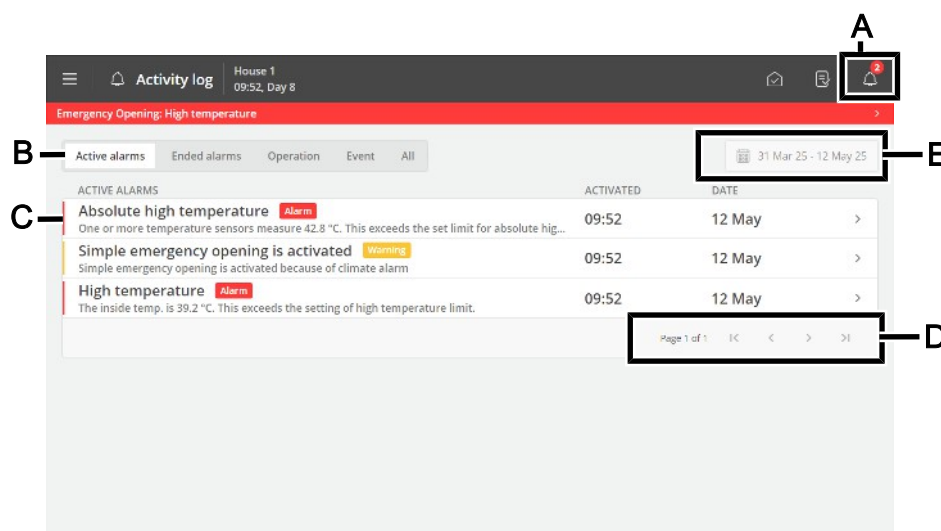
A

Activity log House 1 09:52, Day 8

2

Emergency Opening: High temperature

B

Active alarms | Ended alarms | Operation | Event | All

31 Mar 25 - 12 May 25

E

C

| ACTIVE ALARMS | ACTIVATED | DATE |
|---|---|---|
| Absolute high temperature Alarm One or more temperature sensors measure 42.8 °C. This exceeds the set limit for absolute hig... | 09:52 | 12 May |
| Simple emergency opening is activated Warning Simple emergency opening is activated because of climate alarm | 09:52 | 12 May |
| High temperature Alarm The inside temp. is 39.2 °C. This exceeds the setting of high temperature limit. | 09:52 | 12 May |

Page 1 of 1

D